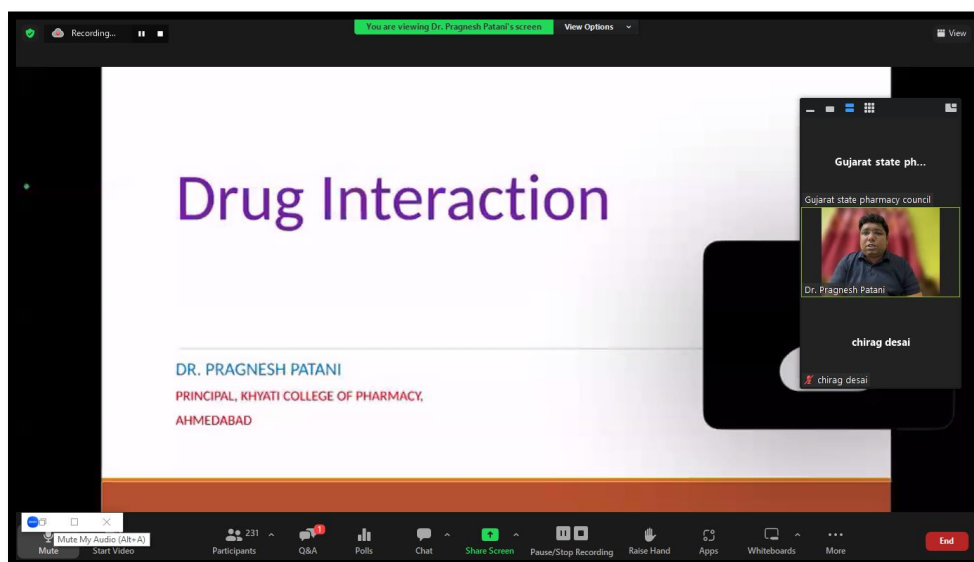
Recording...

You are viewing Dr. Pragnesh Patani's screen

View Options

View

Drug Interaction

DR. PRAGNESH PATANI

PRINCIPAL, KHYATI COLLEGE OF PHARMACY, AHMEDABAD

Gujarat state ph...

Gujarat state pharmacy council

Dr. Pragnesh Patani

chirag desai

chirag desai

Mute My Audio (Alt+A)

Mute

Start Video

231

Participants

1

Q&A

Polls

Chat

Share Screen

Pause/Stop Recording

Raise Hand

Apps

Whiteboards

More

End